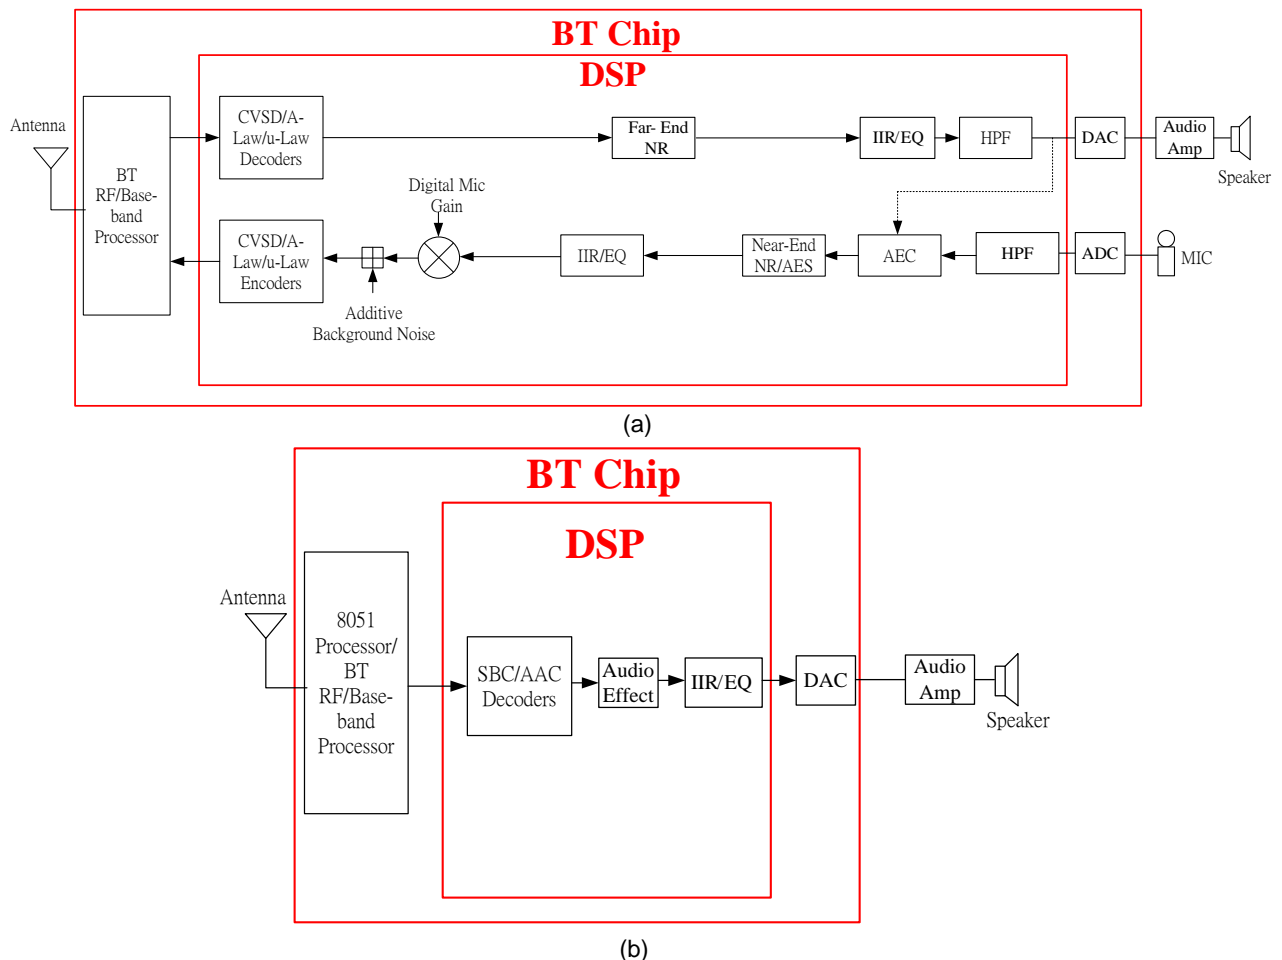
BT Chip

DSP

Antenna

BT RF/Baseband Processor

CVSD/A-Law/u-Law Decoders

Far- End NR

IIR/EQ

HPF

DAC

Audio Amp

Speaker

Digital Mic Gain

CVSD/A-Law/u-Law Encoders

IIR/EQ

Near-End NR/AES

AEC

HPF

ADC

MIC

Additive Background Noise

(a)

BT Chip

DSP

Antenna

8051 Processor/ BT RF/Baseband Processor

SBC/AAC Decoders

Audio Effect

IIR/EQ

DAC

Audio Amp

Speaker

(b)